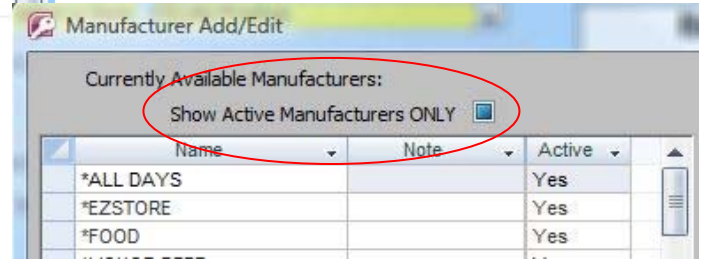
Manufacturer Add/Edit

Currently Available Manufacturers:

Show Active Manufacturers ONLY

| Name | Note | Active |
|---|---|---|
| *ALL DAYS | | Yes |
| *EZSTORE | | Yes |
| *FOOD | | Yes |
| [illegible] | | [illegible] |